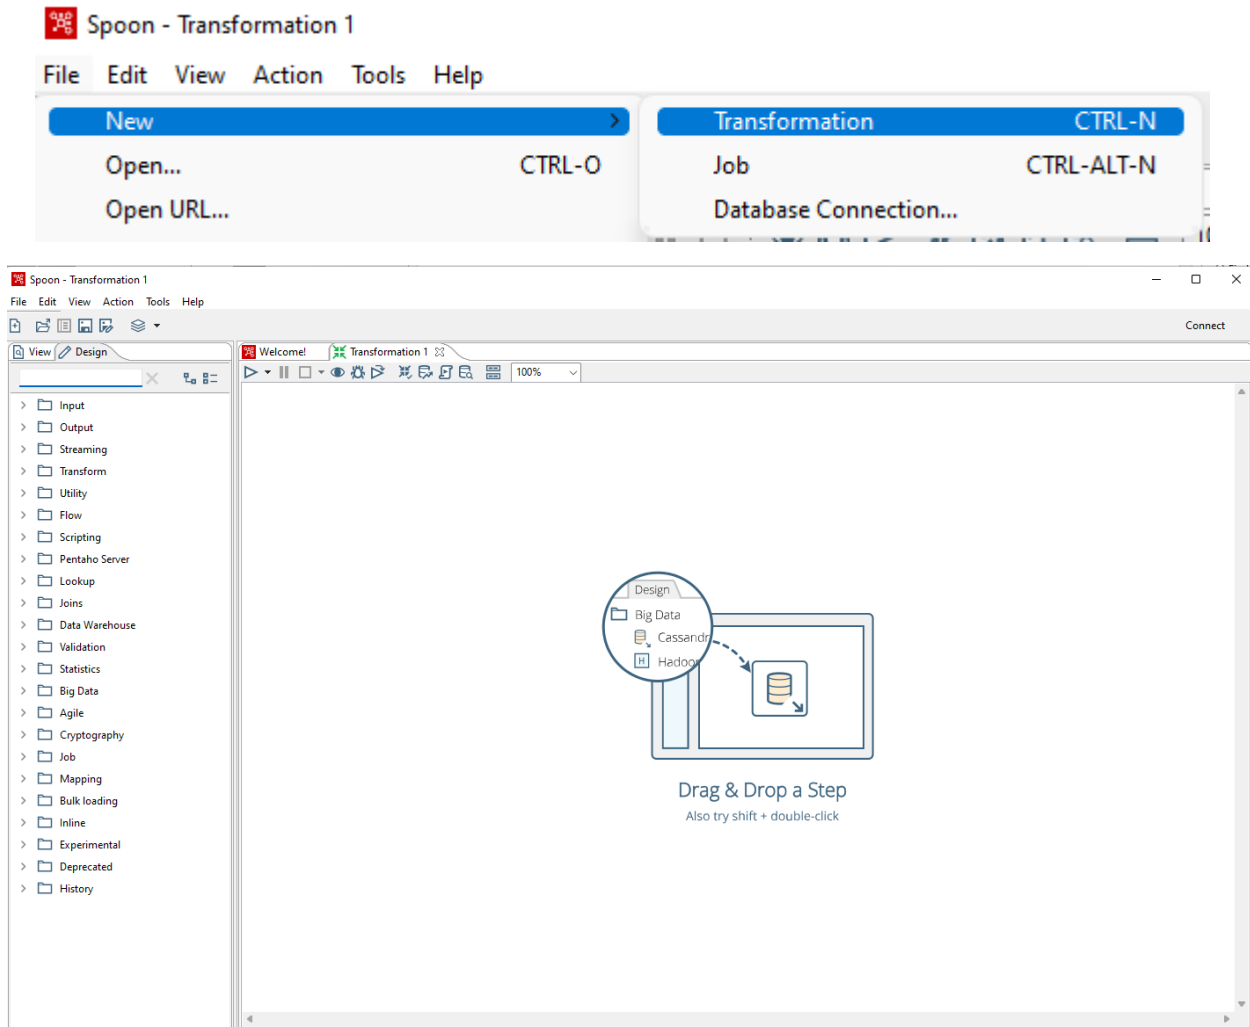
Spoon - Transformation 1

File Edit View Action Tools Help

New
Open... CTRL-O
Open URL...

Transformation CTRL-N
Job CTRL-ALT-N
Database Connection...

Spoon - Transformation 1

File Edit View Action Tools Help

Connect

View Design

Input
Output
Streaming
Transform
Utility
Flow
Scripting
Pentaho Server
Lookup
Joins
Data Warehouse
Validation
Statistics
Big Data
Agile
Cryptography
Job
Mapping
Bulk loading
Inline
Experimental
Deprecated
History

Welcome! Transformation 1

100%

Design
Big Data
Cassandr
Hadoo

Drag & Drop a Step
Also try shift + double-click